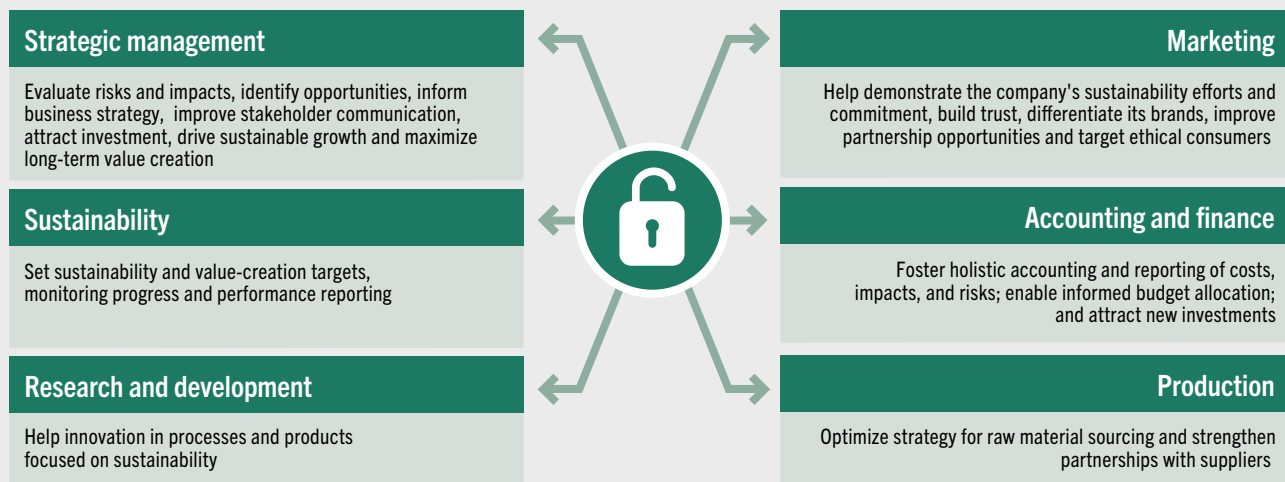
Strategic management

Evaluate risks and impacts, identify opportunities, inform business strategy, improve stakeholder communication, attract investment, drive sustainable growth and maximize long-term value creation

Sustainability

Set sustainability and value-creation targets, monitoring progress and performance reporting

Research and development

Help innovation in processes and products focused on sustainability

Marketing

Help demonstrate the company's sustainability efforts and commitment, build trust, differentiate its brands, improve partnership opportunities and target ethical consumers

Accounting and finance

Foster holistic accounting and reporting of costs, impacts, and risks; enable informed budget allocation; and attract new investments

Production

Optimize strategy for raw material sourcing and strengthen partnerships with suppliers